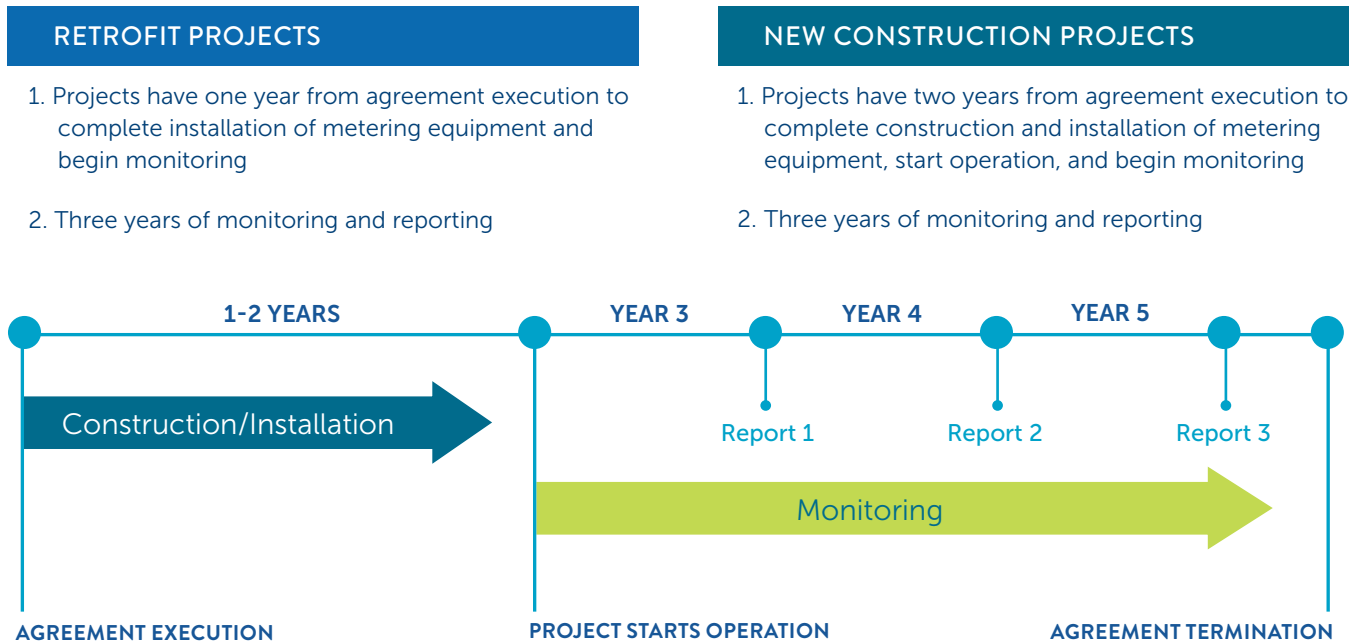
RETROFIT PROJECTS

1. Projects have one year from agreement execution to complete installation of metering equipment and begin monitoring

2. Three years of monitoring and reporting

NEW CONSTRUCTION PROJECTS

1. Projects have two years from agreement execution to complete construction and installation of metering equipment, start operation, and begin monitoring

2. Three years of monitoring and reporting

1-2 YEARS

YEAR 3

YEAR 4

YEAR 5

Construction/Installation

Report 1

Report 2

Report 3

Monitoring

AGREEMENT EXECUTION

PROJECT STARTS OPERATION

AGREEMENT TERMINATION